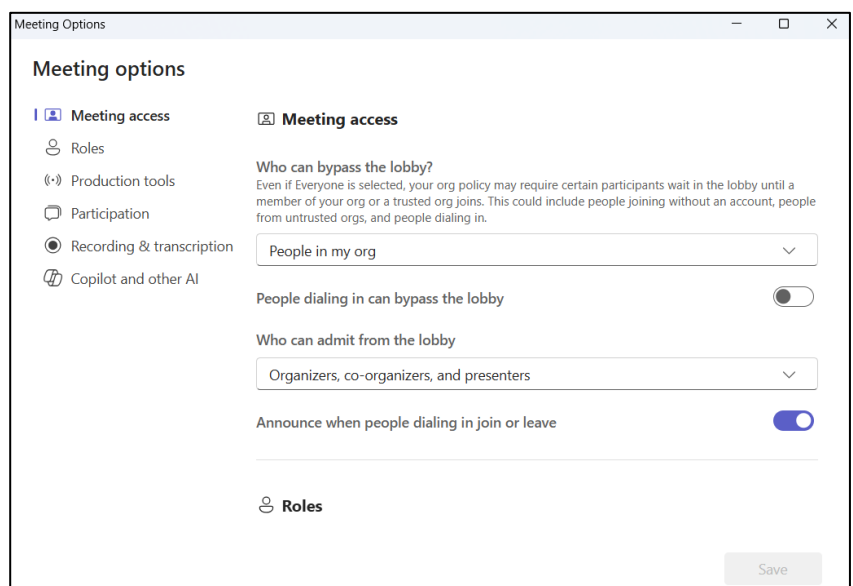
Meeting Options

Meeting options

Meeting access
Roles
Production tools
Participation
Recording & transcription
Copilot and other AI

Meeting access

Who can bypass the lobby?
Even if Everyone is selected, your org policy may require certain participants wait in the lobby until a member of your org or a trusted org joins. This could include people joining without an account, people from untrusted orgs, and people dialing in.

People in my org

People dialing in can bypass the lobby

Who can admit from the lobby

Organizers, co-organizers, and presenters

Announce when people dialing in join or leave

Roles

Save